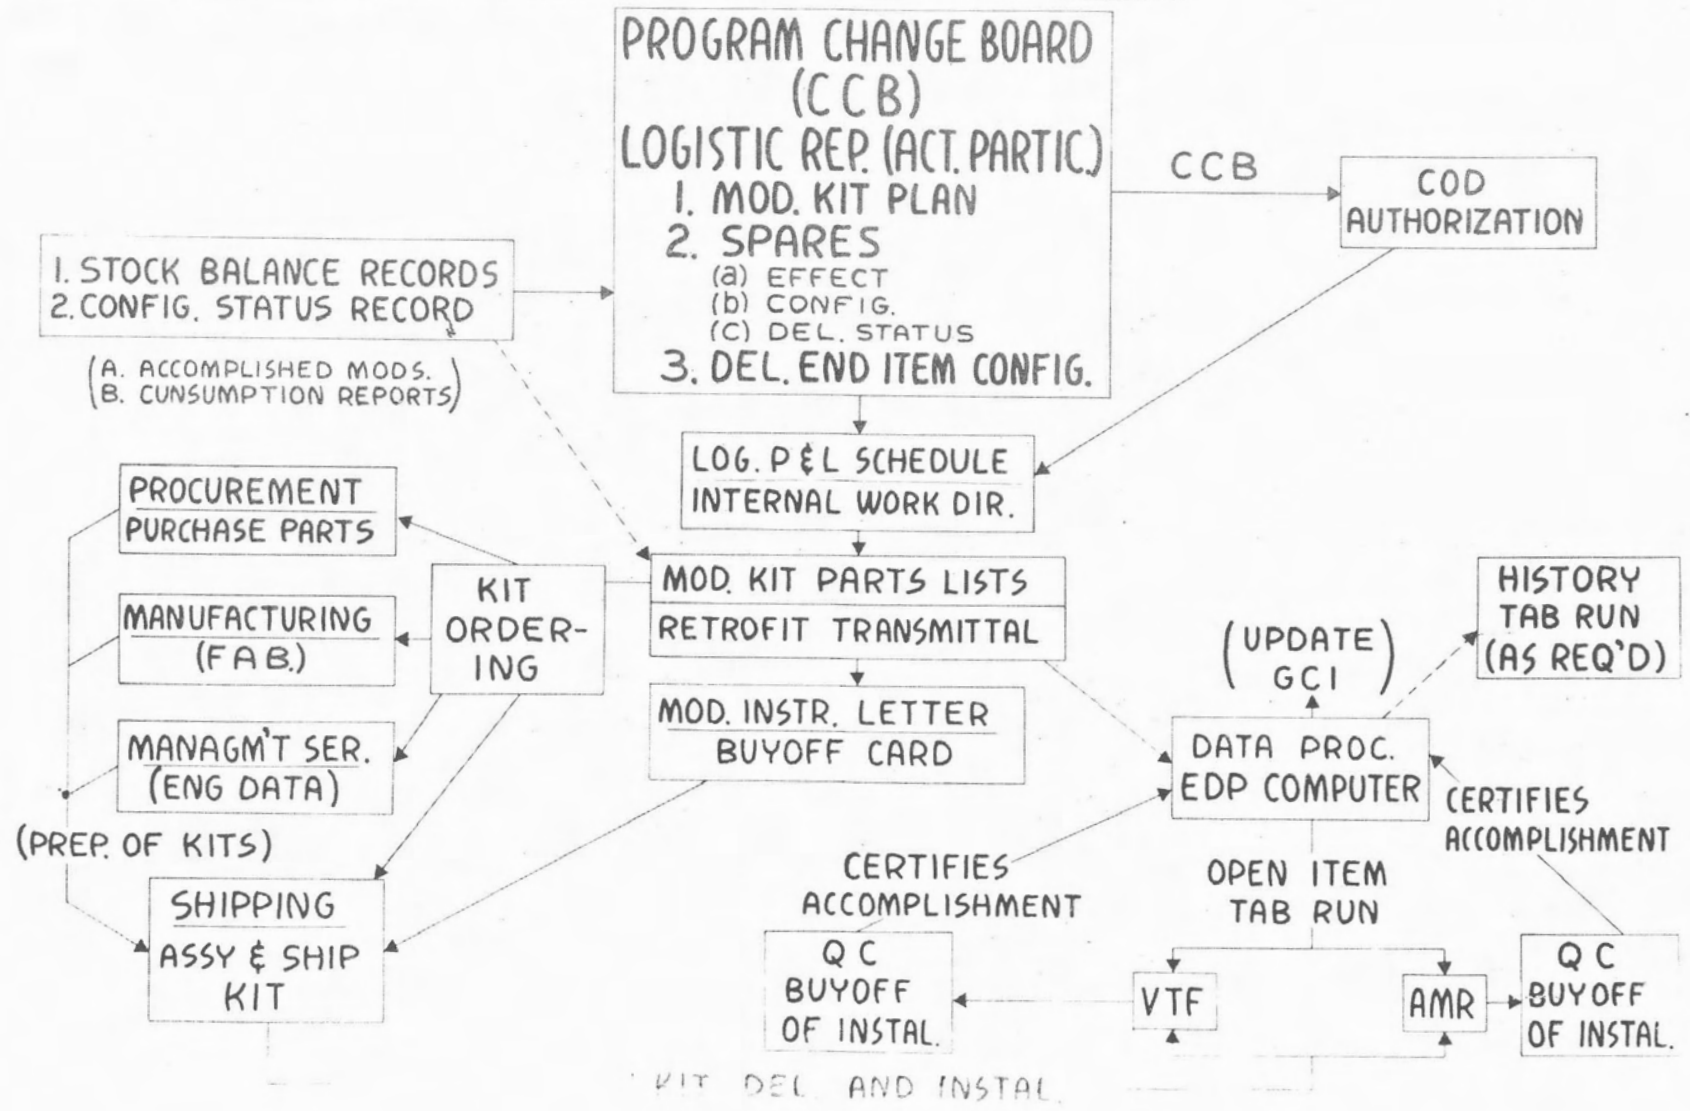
PROGRAM CHANGE BOARD (CCB)
LOGISTIC REP. (ACT. PARTIC.)
1. MOD. KIT PLAN
2. SPARES
(a) EFFECT
(b) CONFIG.
(c) DEL. STATUS
3. DEL. END ITEM CONFIG.

CCB

COD AUTHORIZATION

1. STOCK BALANCE RECORDS
2. CONFIG. STATUS RECORD

(A. ACCOMPLISHED MODS.
B. CUNSUMPTION REPORTS)

LOG. P&L SCHEDULE
INTERNAL WORK DIR.

PROCUREMENT
PURCHASE PARTS

MANUFACTURING
(FAB.)

MANAGM'T SER.
(ENG DATA)

KIT ORDERING

MOD. KIT PARTS LISTS
RETROFIT TRANSMITTAL

MOD. INSTR. LETTER
BUYOFF CARD

HISTORY TAB RUN (AS REQ'D)

(UPDATE GCI)

DATA PROC.
EDP COMPUTER

CERTIFIES ACCOMPLISHMENT

(PREP. OF KITS)

SHIPPING
ASSY & SHIP KIT

CERTIFIES ACCOMPLISHMENT

OPEN ITEM TAB RUN

QC BUYOFF OF INSTAL.

VTF

AMR

QC BUYOFF OF INSTAL.

KIT DEL. AND INSTAL.